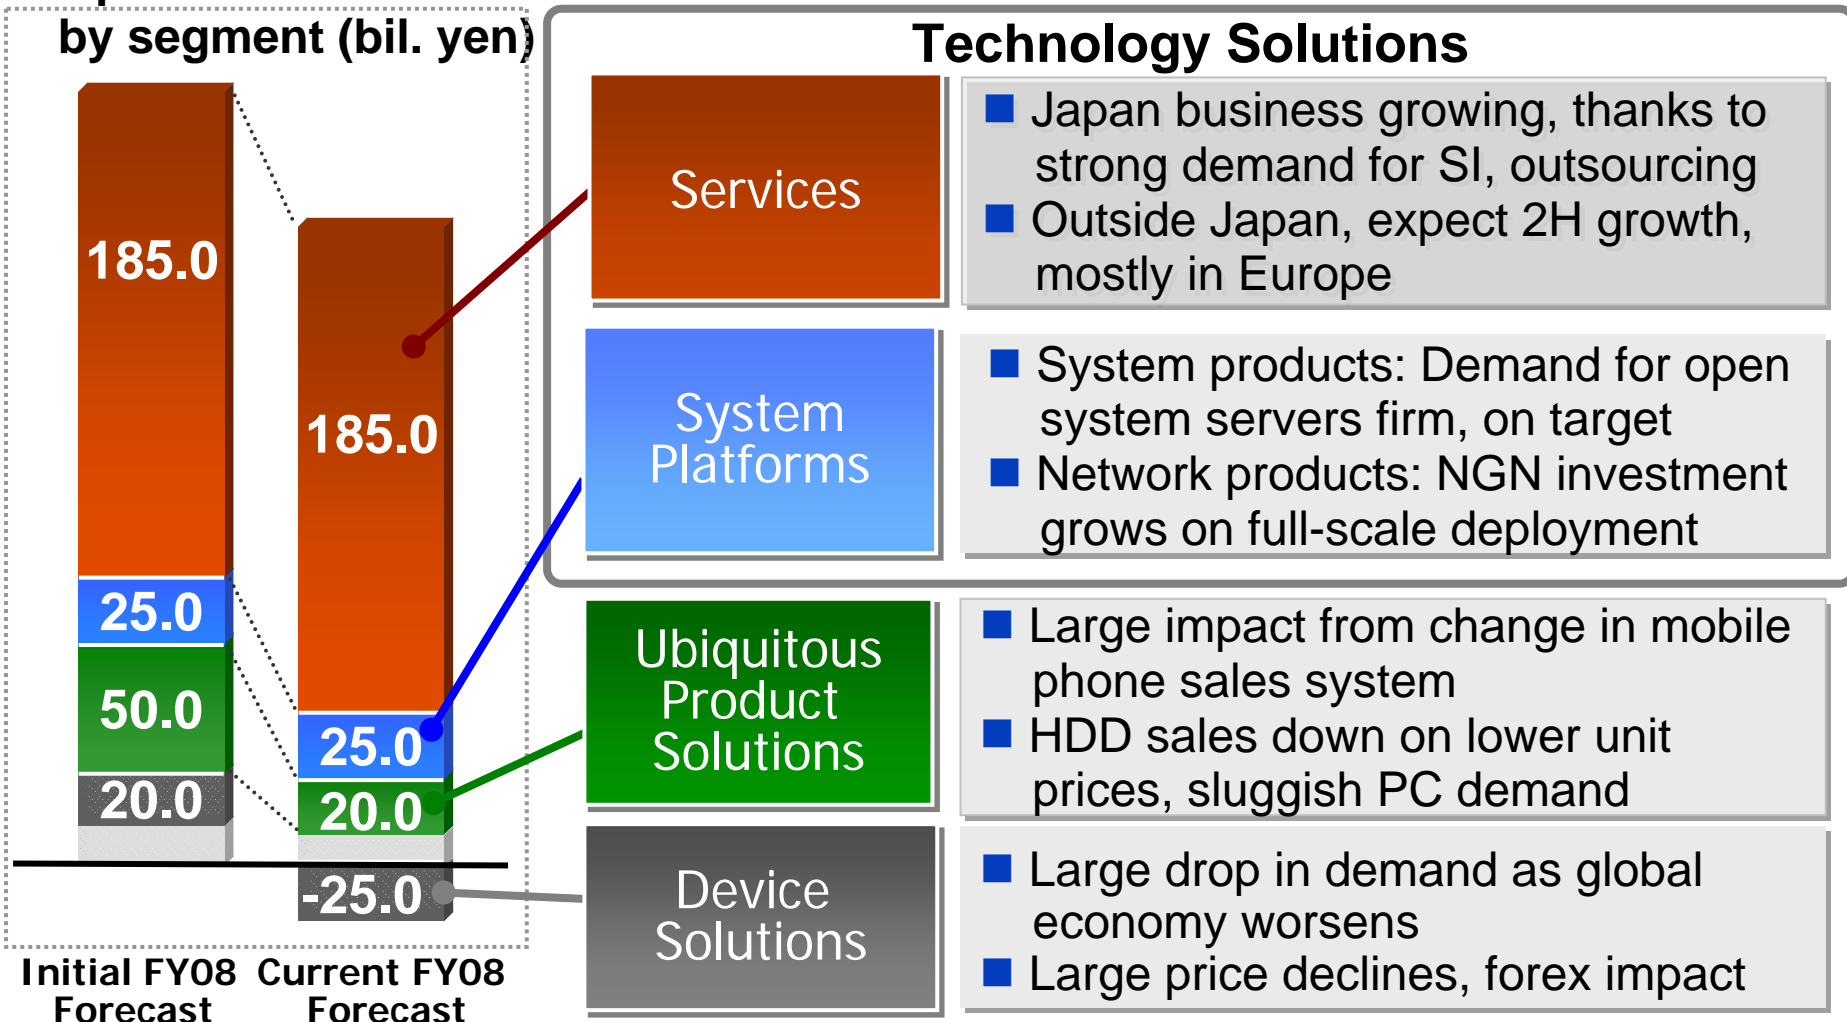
by segment (bil. yen)

185.0

25.0

50.0

20.0

185.0

25.0

20.0

-25.0

Initial FY08 Forecast

Current FY08 Forecast

Technology Solutions

Services

■ Japan business growing, thanks to strong demand for SI, outsourcing
■ Outside Japan, expect 2H growth, mostly in Europe

System Platforms

■ System products: Demand for open system servers firm, on target
■ Network products: NGN investment grows on full-scale deployment

Ubiquitous Product Solutions

■ Large impact from change in mobile phone sales system
■ HDD sales down on lower unit prices, sluggish PC demand

Device Solutions

■ Large drop in demand as global economy worsens
■ Large price declines, forex impact